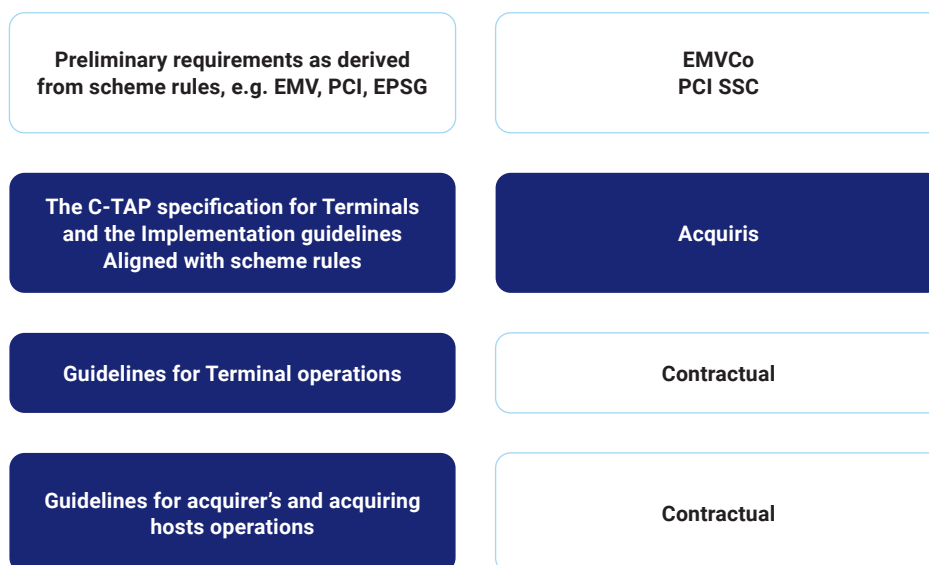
Preliminary requirements as derived from scheme rules, e.g. EMV, PCI, EPSG

EMVCo
PCI SSC

The C-TAP specification for Terminals and the Implementation guidelines Aligned with scheme rules

Acquiris

Guidelines for Terminal operations

Contractual

Guidelines for acquirer's and acquiring hosts operations

Contractual